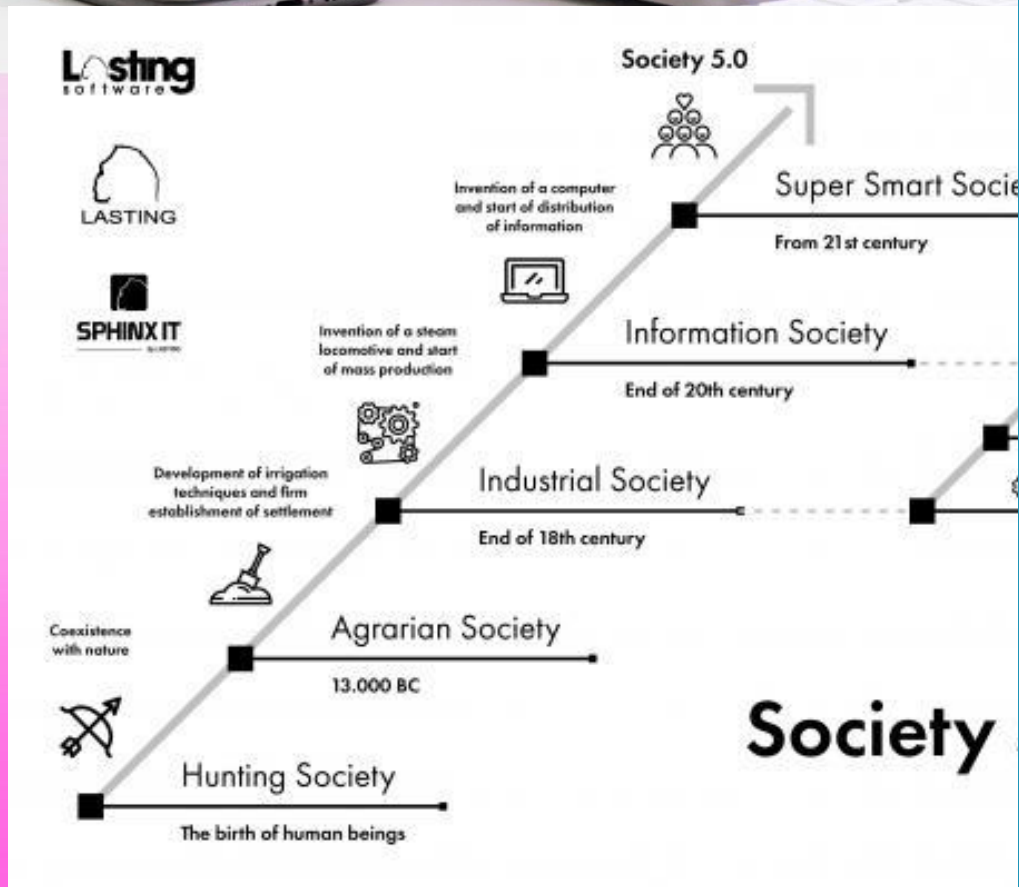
Lasting software

LASTING

SPHINX IT

Society 5.0

Invention of a computer and start of distribution of information

Super Smart Socie

From 21st century

Invention of a steam locomotive and start of mass production

Information Society

End of 20th century

Development of irrigation techniques and firm establishment of settlement

Industrial Society

End of 18th century

Coexistence with nature

Agrarian Society

13.000 BC

Society

Hunting Society

The birth of human beings